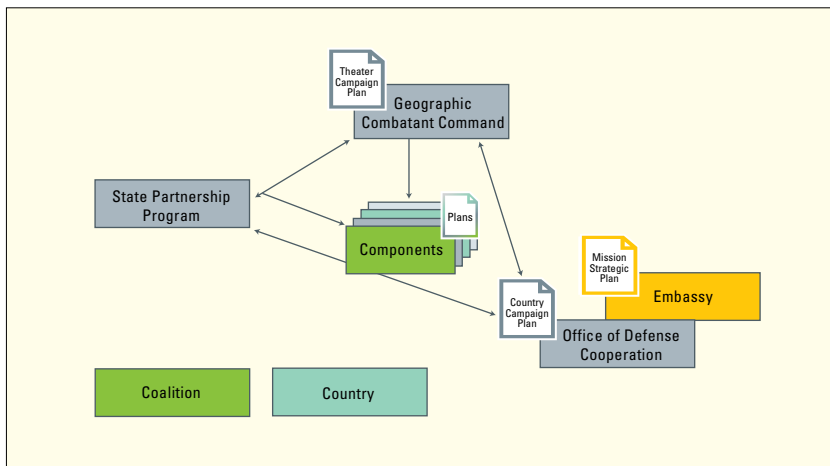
Theater Campaign Plan

Geographic Combatant Command

State Partnership Program

Plans

Components

Mission Strategic Plan

Embassy

Country Campaign Plan

Office of Defense Cooperation

Coalition

Country